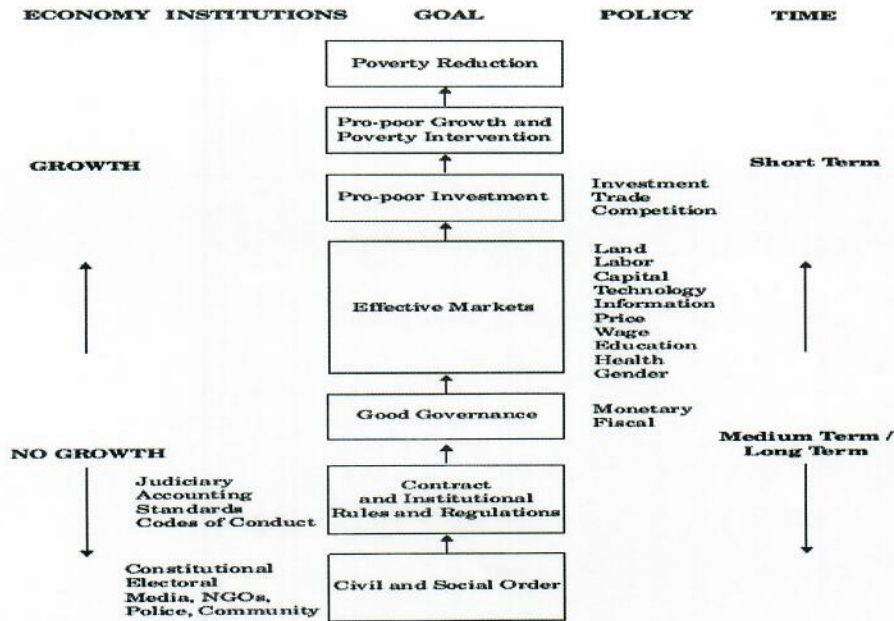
ECONOMY INSTITUTIONS GOAL POLICY TIME

Poverty Reduction

Pro-poor Growth and Poverty Intervention

GROWTH

Short Term

Pro-poor Investment

Investment
Trade
Competition

Effective Markets

Land
Labor
Capital
Technology
Information
Price
Wage
Education
Health
Gender

Good Governance

Monetary
Fiscal

NO GROWTH

Medium Term / Long Term

Judiciary
Accounting Standards
Codes of Conduct

Contract and Institutional Rules and Regulations

Constitutional
Electoral
Media, NGOs, Police, Community

Civil and Social Order